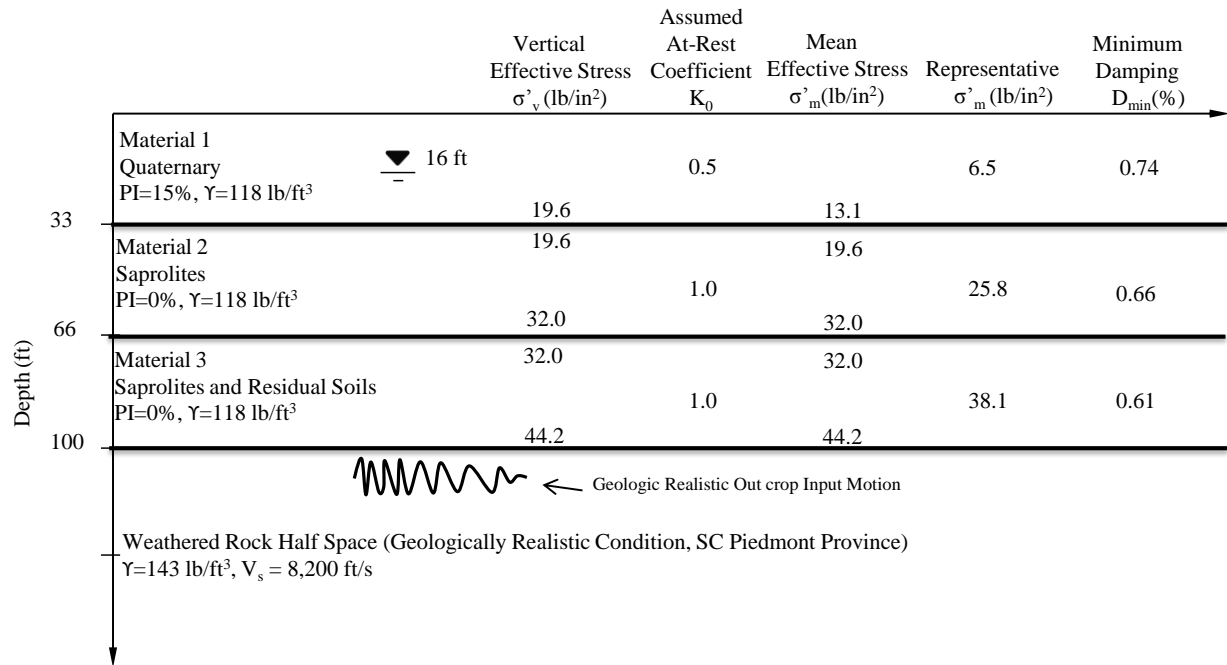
Vertical Effective Stress $\sigma'_v$ (lb/in$^2$)

Assumed At-Rest Coefficient $K_0$

Mean Effective Stress $\sigma'_m$(lb/in$^2$)

Representative $\sigma'_m$ (lb/in$^2$)

Minimum Damping $D_{min}$(%)

Material 1
Quaternary
PI=15%, ϒ=118 lb/ft$^3$

16 ft

0.5

6.5

0.74

19.6

13.1

33

Material 2
Saprolites
PI=0%, ϒ=118 lb/ft$^3$

19.6

19.6

1.0

25.8

0.66

32.0

32.0

66

Material 3
Saprolites and Residual Soils
PI=0%, ϒ=118 lb/ft$^3$

32.0

32.0

1.0

38.1

0.61

44.2

44.2

100

Depth (ft)

Geologic Realistic Out crop Input Motion

Weathered Rock Half Space (Geologically Realistic Condition, SC Piedmont Province)
ϒ=143 lb/ft$^3$, $V_s$ = 8,200 ft/s